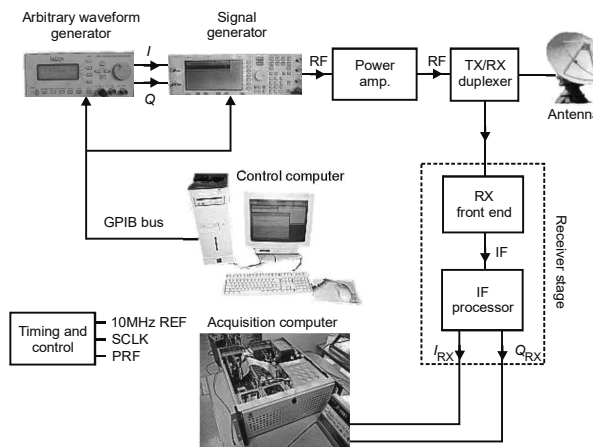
Arbitrary waveform generator

Signal generator

I

Q

RF

Power amp.

RF

TX/RX duplexer

Antenna

Control computer

GPIB bus

RX front end

IF

IF processor

Receiver stage

Timing and control

10MHz REF

SCLK

PRF

Acquisition computer

$I_{RX}$

$Q_{RX}$